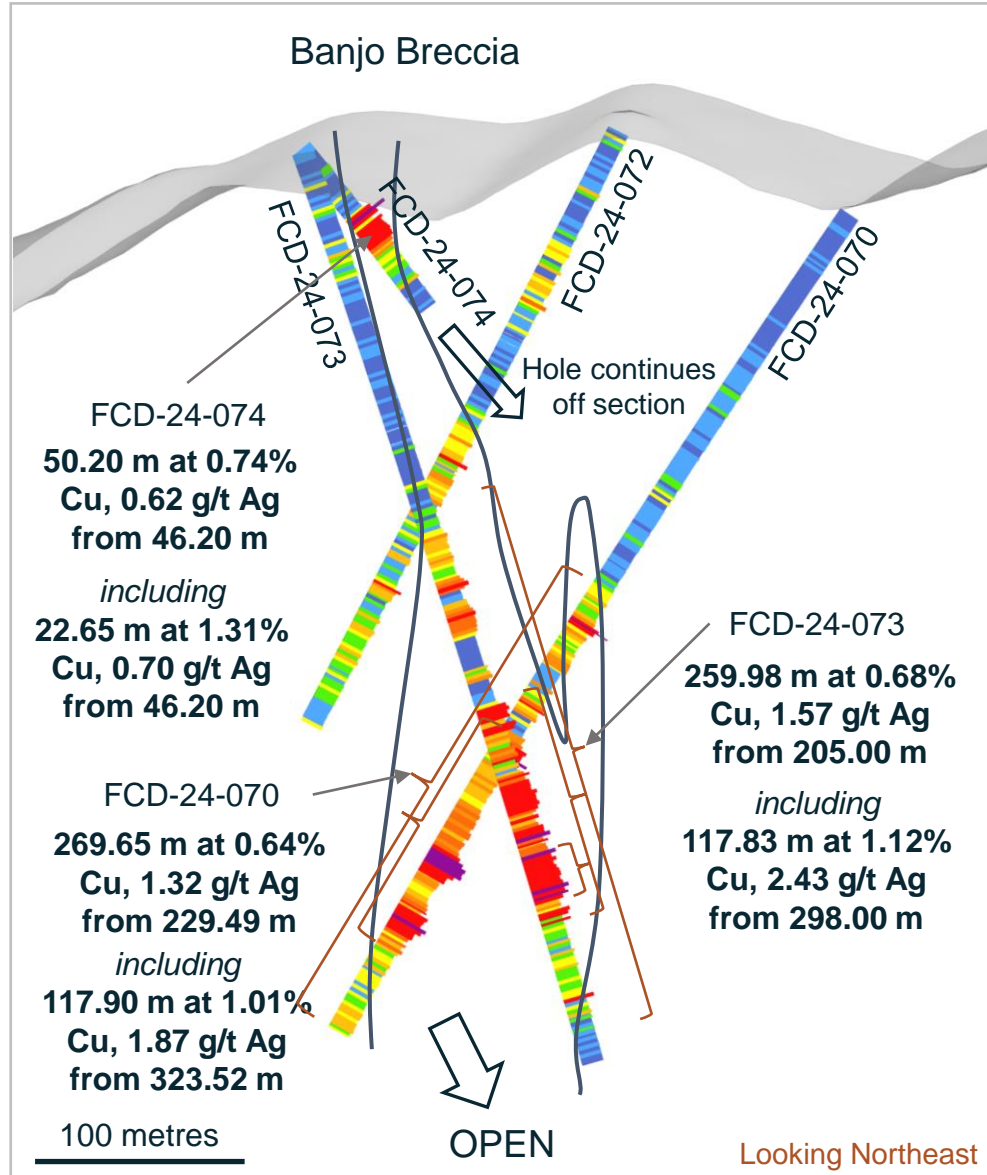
Banjo Breccia

FCD-24-073

FCD-24-074

FCD-24-072

FCD-24-070

Hole continues off section

FCD-24-074
**50.20 m at 0.74% Cu, 0.62 g/t Ag from 46.20 m**

*including*
**22.65 m at 1.31% Cu, 0.70 g/t Ag from 46.20 m**

FCD-24-073
**259.98 m at 0.68% Cu, 1.57 g/t Ag from 205.00 m**

*including*
**117.83 m at 1.12% Cu, 2.43 g/t Ag from 298.00 m**

FCD-24-070
**269.65 m at 0.64% Cu, 1.32 g/t Ag from 229.49 m**

*including*
**117.90 m at 1.01% Cu, 1.87 g/t Ag from 323.52 m**

100 metres

OPEN

Looking Northeast